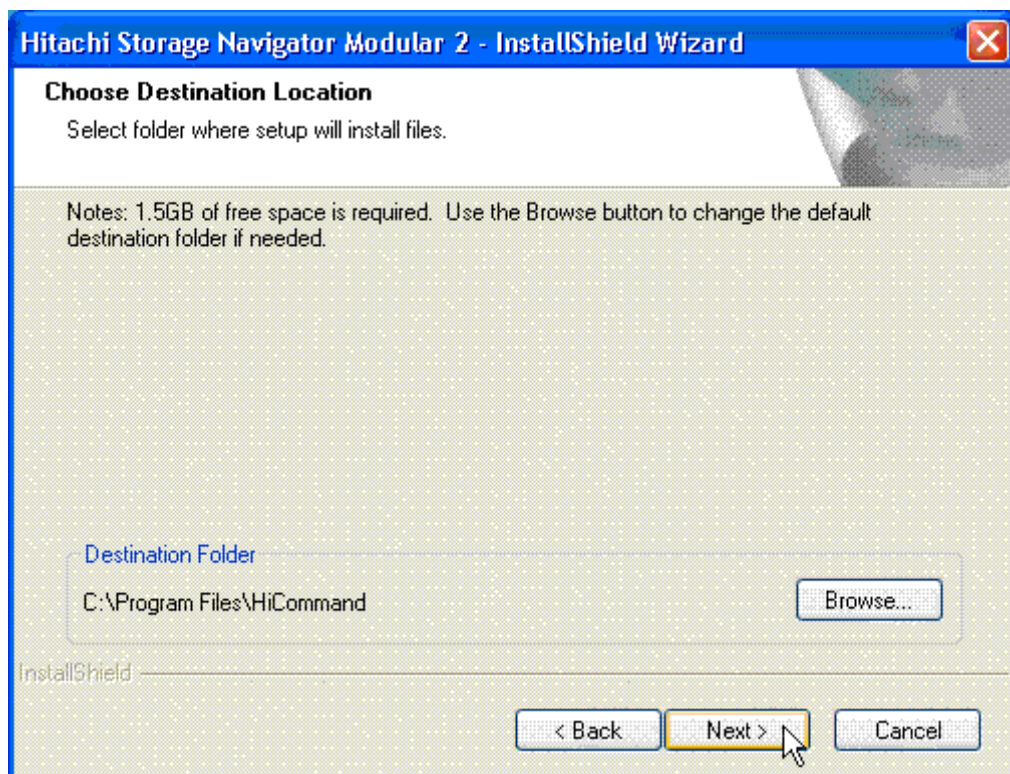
Hitachi Storage Navigator Modular 2 - InstallShield Wizard

Choose Destination Location

Select folder where setup will install files.

Notes: 1.5GB of free space is required. Use the Browse button to change the default destination folder if needed.

Destination Folder

C:\Program Files\HiCommand

Browse...

InstallShield

< Back

Next >

Cancel